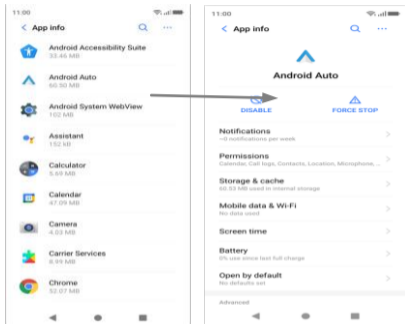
11:00

< App info

Android Accessibility Suite
33.46 MB

Android Auto
60.50 MB

Android System WebView
102 MB

Assistant
152 KB

Calculator
5.68 MB

Calendar
47.09 MB

Camera
4.03 MB

Carrier Services
6.99 MB

Chrome
52.07 MB

11:00

< App info

Android Auto

DISABLE

FORCE STOP

Notifications
~0 notifications per week

Permissions
Calendar, Call logs, Contacts, Location, Microphone, ...

Storage & cache
60.53 MB used in internal storage

Mobile data & Wi-Fi
No data used

Screen time

Battery
0% use since last full charge

Open by default
No defaults set

Advanced